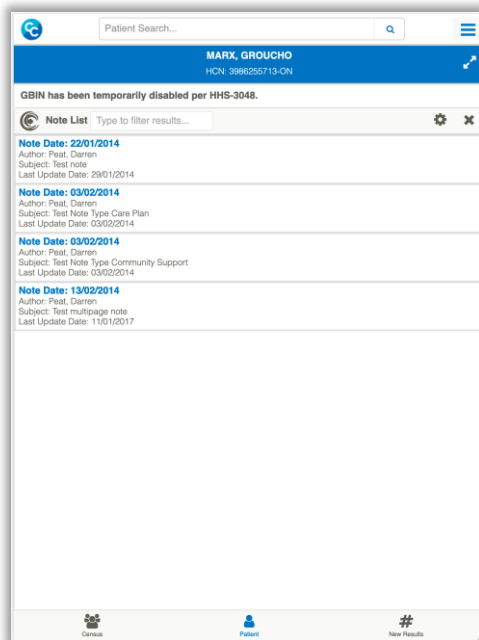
Patient Search...

MARX, GROUCHO
HCN: 3986255713-ON

GBIN has been temporarily disabled per HHS-3048.

Note List Type to filter results...

Note Date: 22/01/2014
Author: Peat, Darren
Subject: Test note
Last Update Date: 29/01/2014

Note Date: 03/02/2014
Author: Peat, Darren
Subject: Test Note Type Care Plan
Last Update Date: 03/02/2014

Note Date: 03/02/2014
Author: Peat, Darren
Subject: Test Note Type Community Support
Last Update Date: 03/02/2014

Note Date: 13/02/2014
Author: Peat, Darren
Subject: Test multipage note
Last Update Date: 11/01/2017

Census Patient New Results